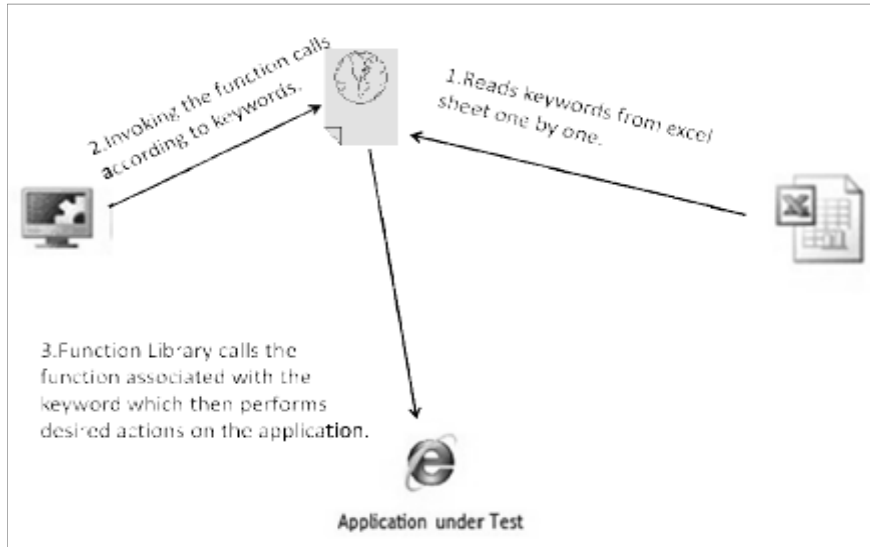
2.Invoking the function calls according to keywords.

1.Reads keywords from excel sheet one by one.

3.Function Library calls the function associated with the keyword which then performs desired actions on the application.

Application under Test